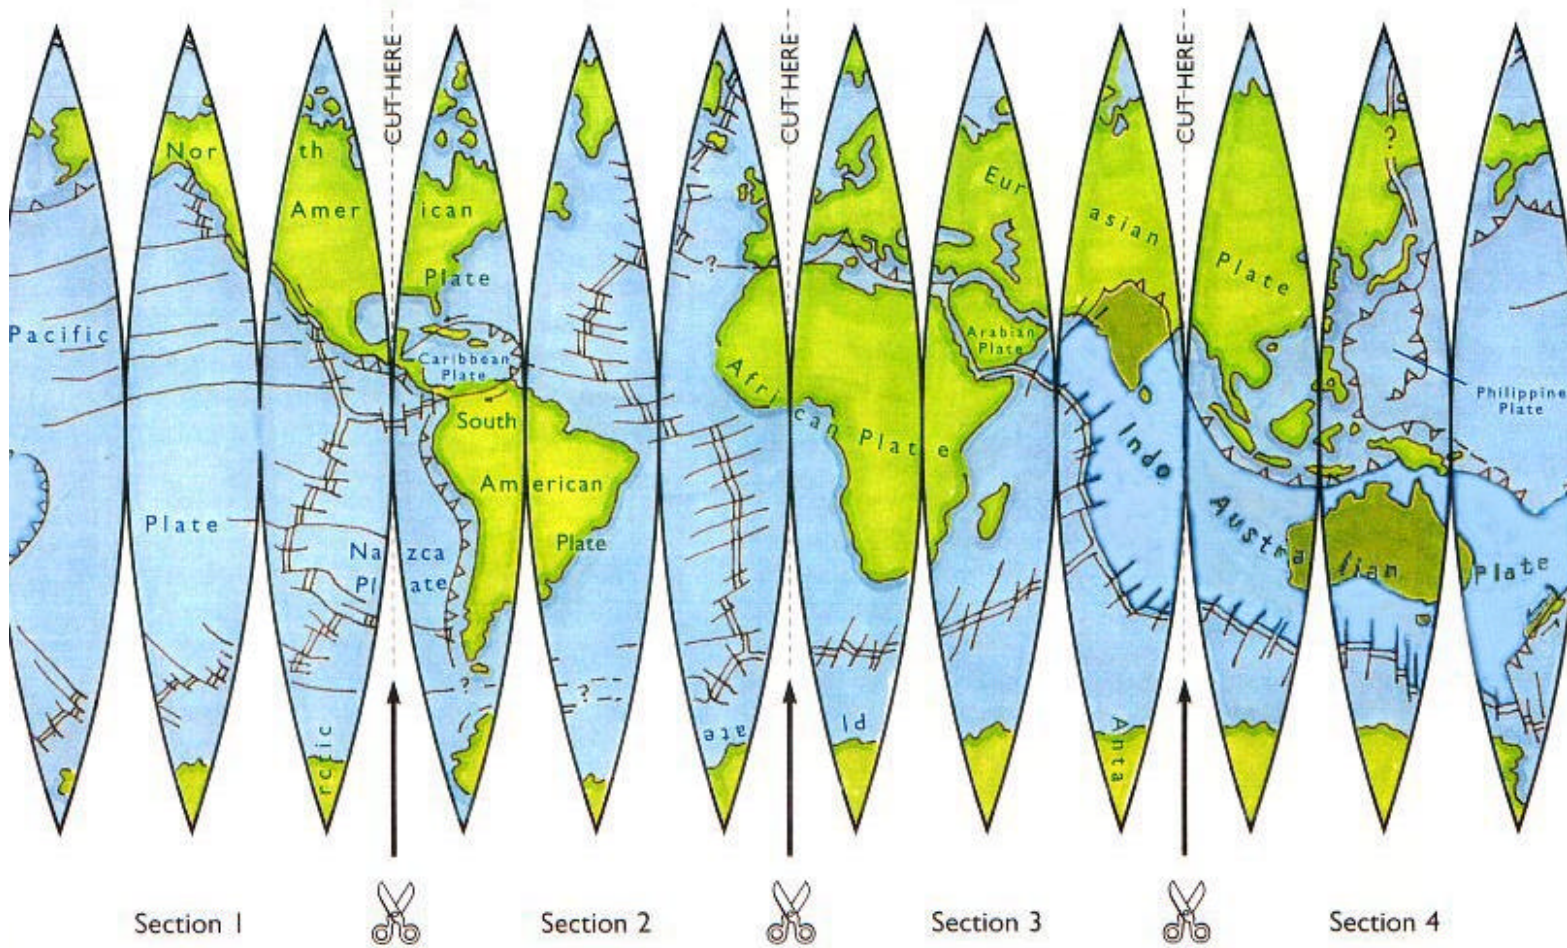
CUT HERE

CUT HERE

CUT HERE

Nor th Amer ican Plate

Pacific

Plate

Caribbean Plate

South Am erican Plate

Na zca Pl ate

?

?

?

cific

ate

African Plate

Pl

Eur asian Plate

Arabian Plate

Indo Austra lian Plate

?

Philippine Plate

Anta

Section 1

Section 2

Section 3

Section 4